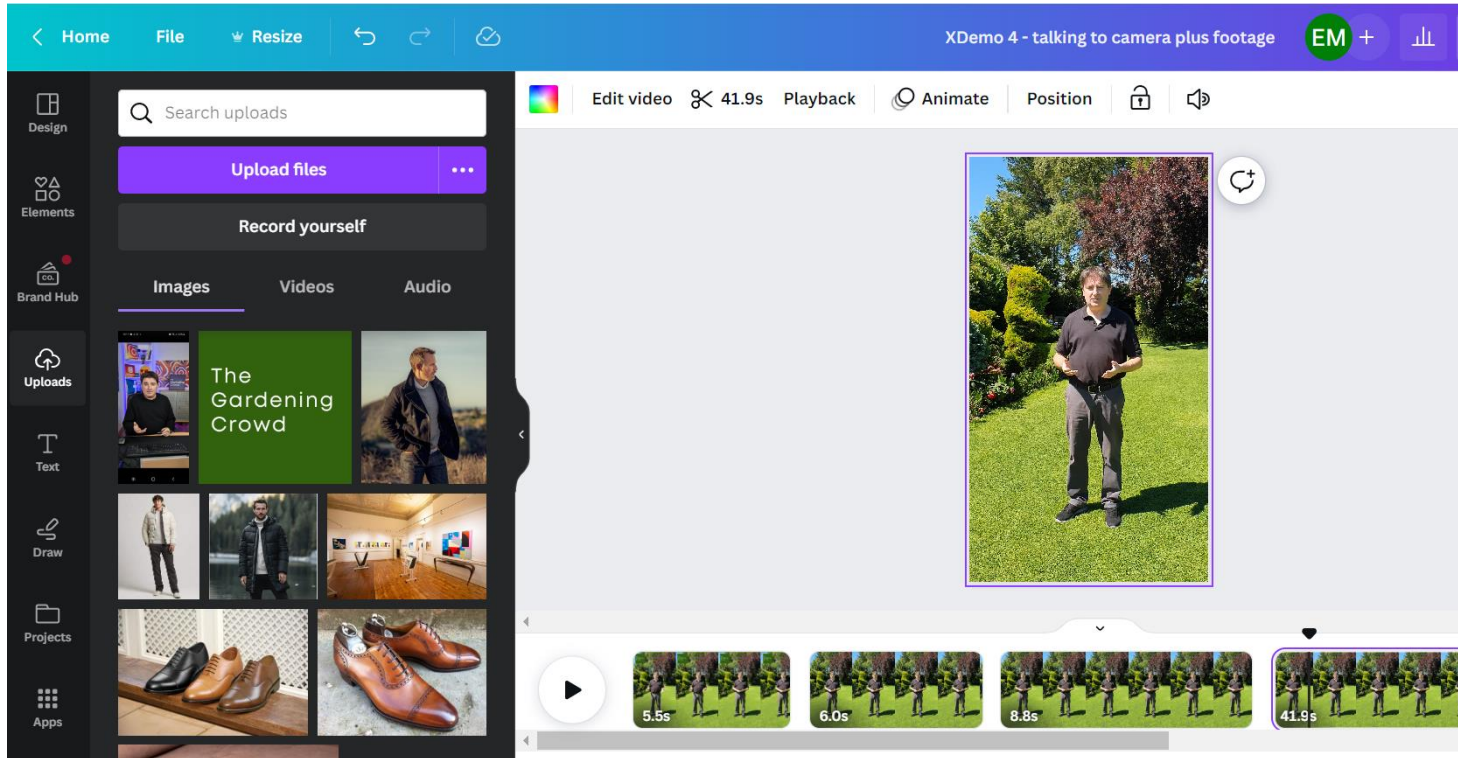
Home File Resize

XDemo 4 - talking to camera plus footage

EM +

Design

Elements

Brand Hub

Uploads

Text

Draw

Projects

Apps

Search uploads

Upload files ...

Record yourself

Images Videos Audio

The Gardening Crowd

Edit video 41.9s Playback Animate Position

5.5s

6.0s

8.8s

41.9s